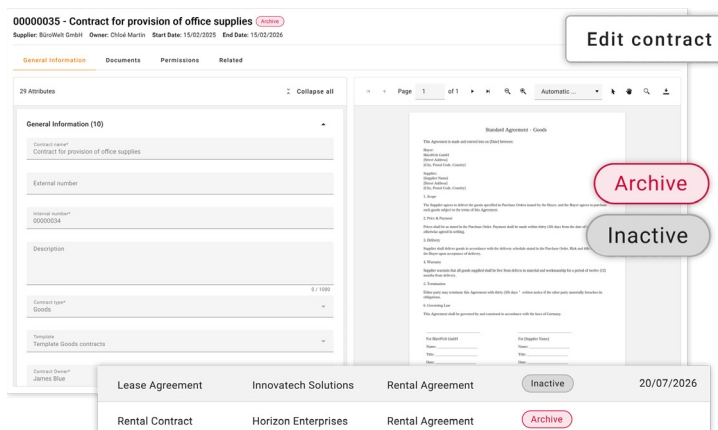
00000035 - Contract for provision of office supplies Archive

Supplier: BüroWelt GmbH Owner: Chloé Martin Start Date: 15/02/2025 End Date: 15/02/2026

Edit contract

General Information Documents Permissions Related

29 Attributes

Collapse all

General Information (10)

Contract name*
Contract for provision of office supplies

External number

Internal number*
00000034

Description

0 / 1000

Contract type*
Goods

Template
Template Goods contracts

Contract Owner*
James Blue

Page 1 of 1

Automatic ...

Standard Agreement - Goods

This Agreement is made and entered into on [Date] between:

Buyer:
BüroWelt GmbH
[Street Address]
[City, Postal Code, Country]

Supplier:
[Supplier Name]
[Street Address]
[City, Postal Code, Country]

1. Scope

The Supplier agrees to deliver the goods specified in Purchase Orders issued by the Buyer, and the Buyer agrees to purchase such goods subject to the terms of this Agreement.

2. Price & Payment

Prices shall be as stated in the Purchase Order. Payment shall be made within thirty (30) days from the date of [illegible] otherwise agreed in writing.

3. Delivery

Supplier shall deliver goods in accordance with the delivery schedule stated in the Purchase Order. Risk and title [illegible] the Buyer upon acceptance of delivery.

4. Warranty

Supplier warrants that all goods supplied shall be free from defects in material and workmanship for a period of twelve (12) months from delivery.

5. Termination

Either party may terminate this Agreement with thirty (30) days' written notice if the other party materially breaches its obligations.

6. Governing Law

This Agreement shall be governed by and construed in accordance with the laws of Germany.

For [BüroWelt GmbH] For [Supplier Name]
Name: Name:
Title: Title:
Date: Date:

Archive

Inactive

| Lease Agreement | Innovatech Solutions | Rental Agreement | Inactive | 20/07/2026 |
|---|---|---|---|---|
| Rental Contract | Horizon Enterprises | Rental Agreement | Archive | |